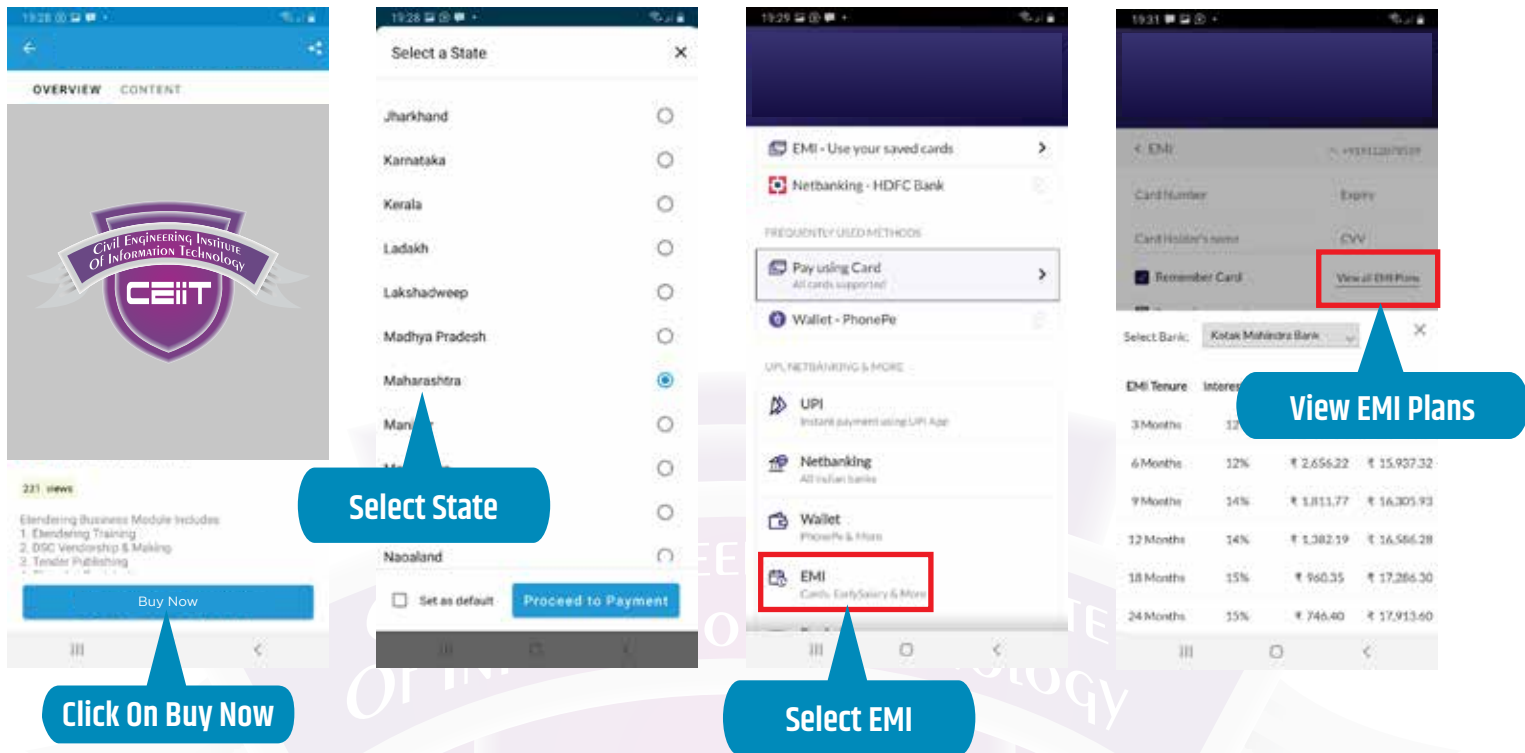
19:28

OVERVIEW CONTENT

Civil Engineering Institute Of Information Technology
CEIIT

221 views

Etendering Business Module Includes
1. Etendering Training
2. DSC Vendorship & Making
3. Tender Publishing

Buy Now

Click On Buy Now

19:28

Select a State ×

Jharkhand
Karnataka
Kerala
Ladakh
Lakshadweep
Madhya Pradesh
Maharashtra
Mani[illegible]
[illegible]
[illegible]
Nagaland

Set as default
Proceed to Payment

Select State

19:29

EMI - Use your saved cards
Netbanking - HDFC Bank

FREQUENTLY USED METHODS

Pay using Card
All cards supported

Wallet - PhonePe

UPI, NETBANKING & MORE

UPI
Instant payment using UPI App

Netbanking
All Indian banks

Wallet
PhonePe & More

EMI
Cards, EarlySalary & More

Select EMI

19:31

< EMI

Card Number
Expiry
Card Holder's name
CVV
Remember Card
View all EMI Plans

Select Bank: Kotak Mahindra Bank ×

| EMI Tenure | Interes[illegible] | | |
|---|---|---|---|
| 3 Months | 12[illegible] | | |
| 6 Months | 12% | ₹ 2,656.22 | ₹ 15,937.32 |
| 9 Months | 14% | ₹ 1,811.77 | ₹ 16,305.93 |
| 12 Months | 14% | ₹ 1,382.19 | ₹ 16,586.28 |
| 18 Months | 15% | ₹ 960.35 | ₹ 17,286.30 |
| 24 Months | 15% | ₹ 746.40 | ₹ 17,913.60 |

View EMI Plans